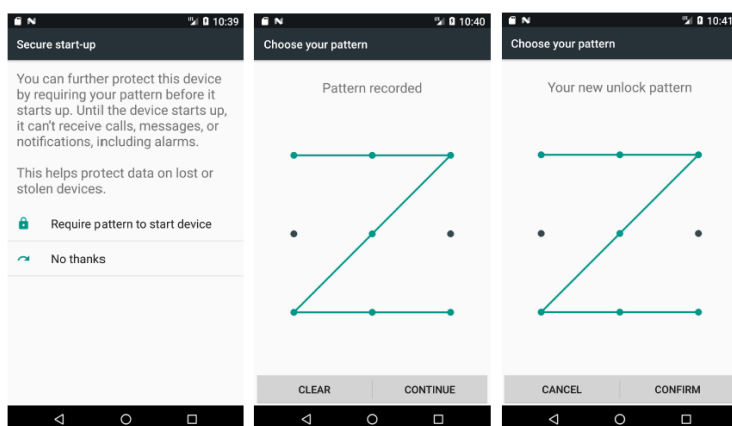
10:39

Secure start-up

You can further protect this device by requiring your pattern before it starts up. Until the device starts up, it can't receive calls, messages, or notifications, including alarms.

This helps protect data on lost or stolen devices.

Require pattern to start device

No thanks

10:40

Choose your pattern

Pattern recorded

CLEAR

CONTINUE

10:41

Choose your pattern

Your new unlock pattern

CANCEL

CONFIRM